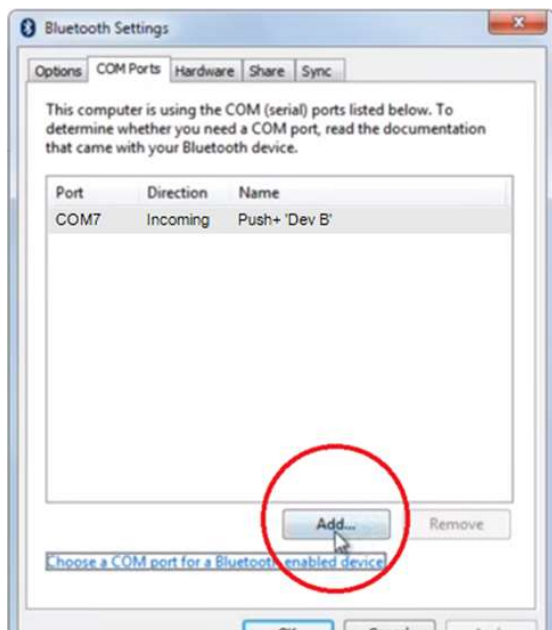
Bluetooth Settings

Options | COM Ports | Hardware | Share | Sync

This computer is using the COM (serial) ports listed below. To determine whether you need a COM port, read the documentation that came with your Bluetooth device.

| Port | Direction | Name |
|---|---|---|
| COM7 | Incoming | Push+ 'Dev B' |

Add...

Remove

Choose a COM port for a Bluetooth enabled device

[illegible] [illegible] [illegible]